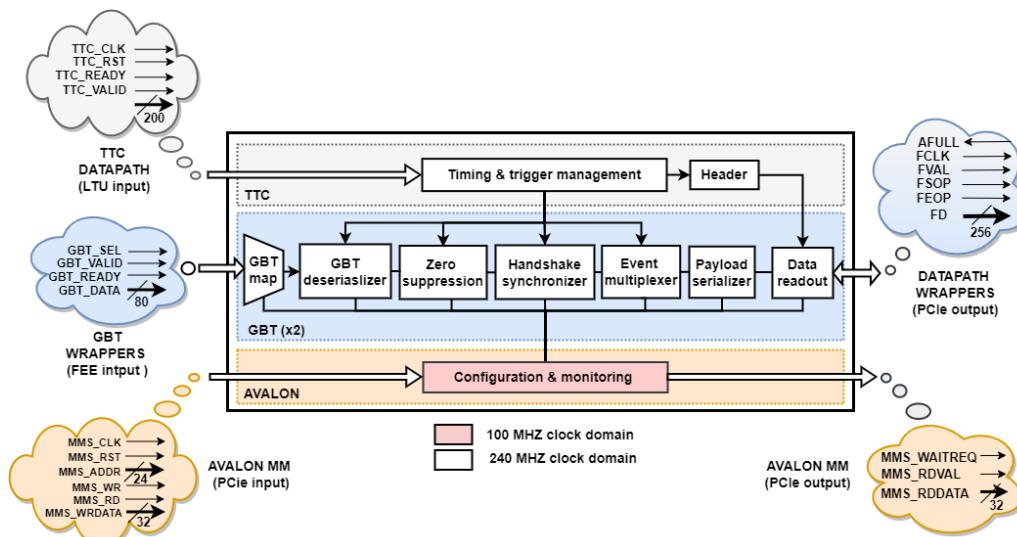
TTC_CLK
TTC_RST
TTC_READY
TTC_VALID
200

TTC DATAPATH (LTU input)

GBT_SEL
GBT_VALID
GBT_READY
GBT_DATA
80

GBT WRAPPERS (FEE intput )

MMS_CLK
MMS_RST
MMS_ADDR
24
MMS_WR
MMS_RD
MMS_WRDATA
32

AVALON MM (PCIe input)

TTC
Timing & trigger management
Header

GBT map
GBT deseriaslizer
Zero suppression
Handshake synchronizer
Event multiplexer
Payload serializer
Data readout
GBT (x2)

AVALON
Configuration & monitoring

100 MHZ clock domain
240 MHZ clock domain

AFULL
FCLK
FVAL
FSOP
FEOP
FD
256

DATAPATH WRAPPERS (PCIe output)

AVALON MM (PCIe output)

MMS_WAITREQ
MMS_RDVAL
MMS_RDDATA
32